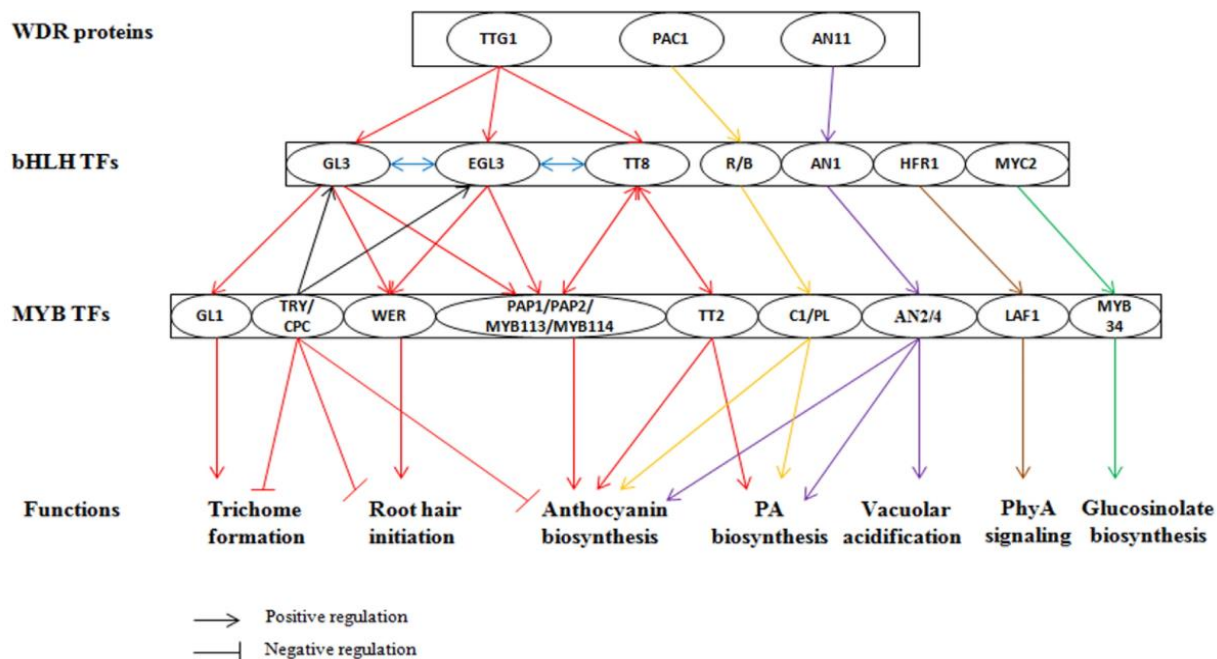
WDR proteins

TTG1 PAC1 AN11

bHLH TFs

GL3 EGL3 TT8 R/B AN1 HFR1 MYC2

MYB TFs

GL1 TRY/CPC WER PAP1/PAP2/MYB113/MYB114 TT2 C1/PL AN2/4 LAF1 MYB 34

Functions

Trichome formation

Root hair initiation

Anthocyanin biosynthesis

PA biosynthesis

Vacuolar acidification

PhyA signaling

Glucosinolate biosynthesis

Positive regulation

Negative regulation